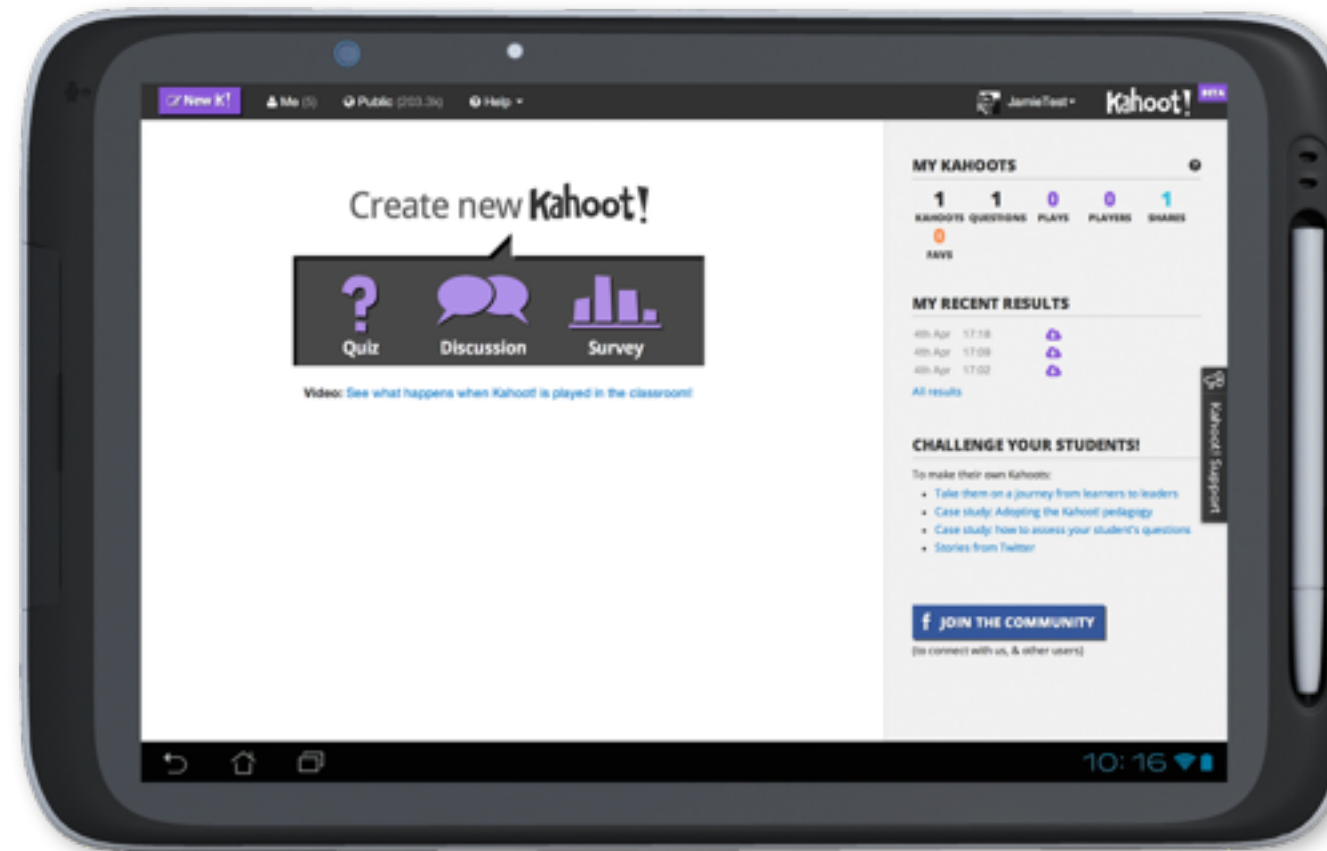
New K! Me (5) Public (203.3k) Help JamieTest Kahoot! BETA

Create new Kahoot!

Quiz Discussion Survey

Video: See what happens when Kahoot! is played in the classroom!

MY KAHOOTS

| 1 | 1 | 0 | 0 | 1 |
|---|---|---|---|---|
| KAHOOTS | QUESTIONS | PLAYS | PLAYERS | SHARES |

0
FAVS

MY RECENT RESULTS

4th Apr 17:18
4th Apr 17:09
4th Apr 17:02
All results

CHALLENGE YOUR STUDENTS!

To make their own Kahoots:
- Take them on a journey from learners to leaders
- Case study: Adopting the Kahoot! pedagogy
- Case study: how to assess your student's questions
- Stories from Twitter

Kahoot! Support

f JOIN THE COMMUNITY
(to connect with us, & other users)

10:16